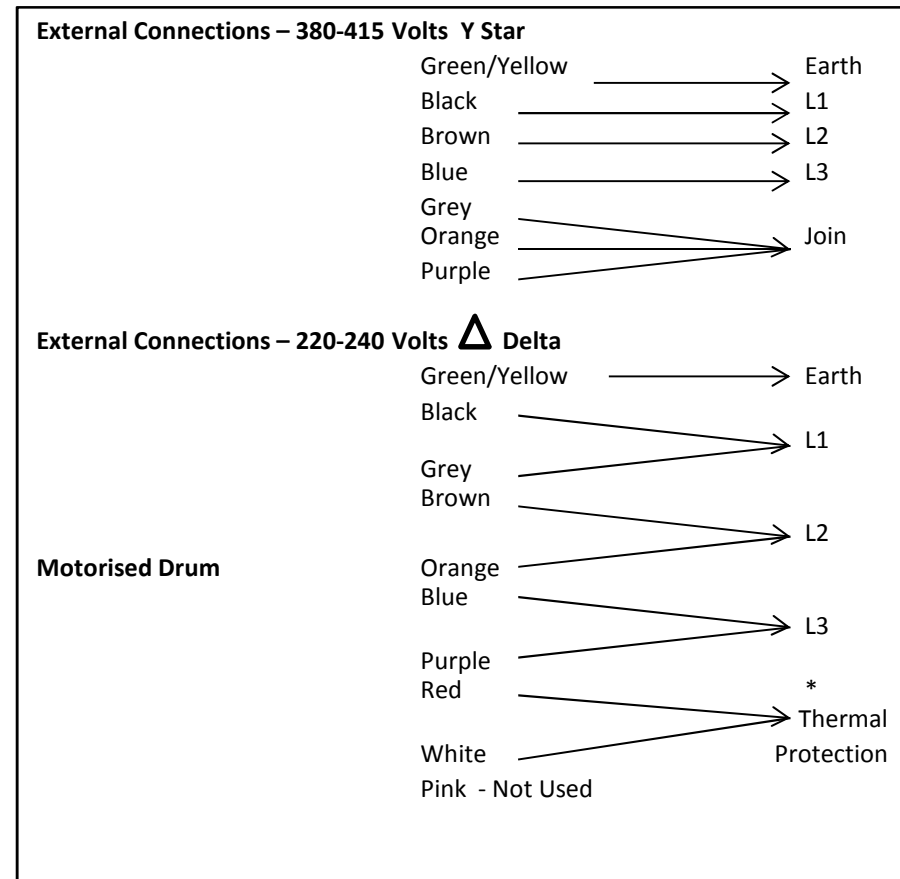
**External Connections – 380-415 Volts Y Star**

Green/Yellow → Earth
Black → L1
Brown → L2
Blue → L3
Grey
Orange
Purple
Join

**External Connections – 220-240 Volts $\Delta$ Delta**

Green/Yellow → Earth
Black
L1
Grey
Brown
L2
**Motorised Drum**
Orange
Blue
L3
Purple
Red
*
Thermal Protection
White
Pink - Not Used